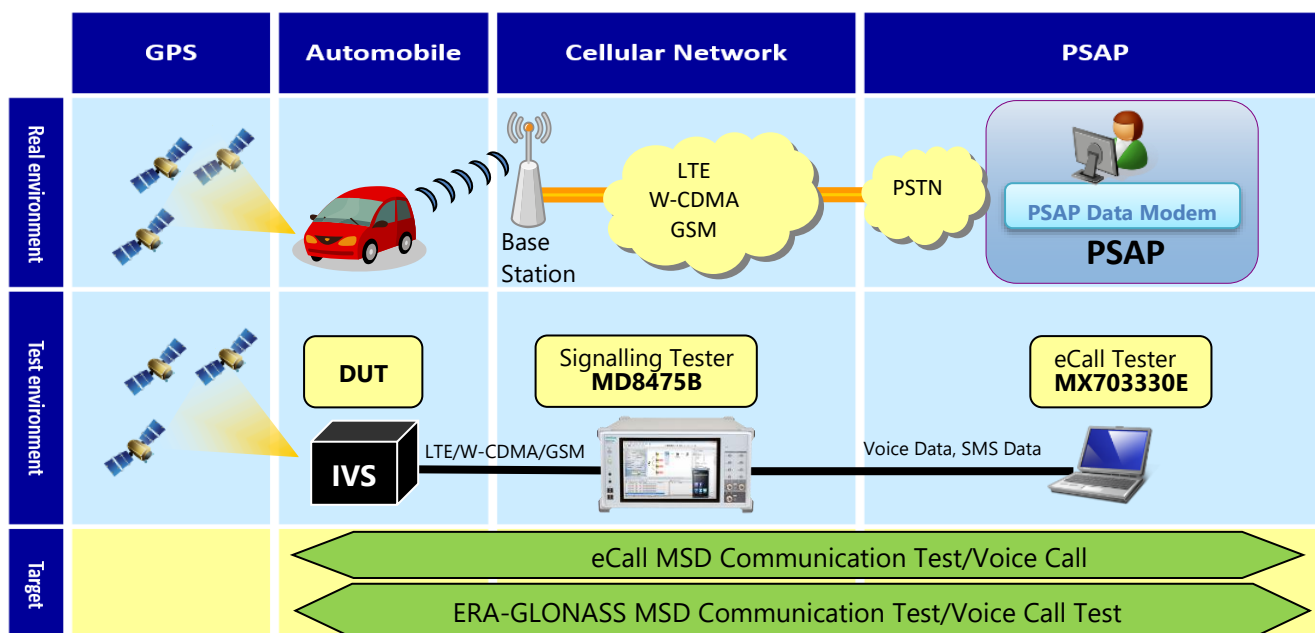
| | GPS | Automobile | Cellular Network | PSAP |
|---|---|---|---|---|
| Real environment | | | Base Station LTE W-CDMA GSM | PSTN PSAP Data Modem PSAP |
| Test environment | | DUT IVS | Signalling Tester MD8475B LTE/W-CDMA/GSM | eCall Tester MX703330E Voice Data, SMS Data |
| Target | | eCall MSD Communication Test/Voice Call | | |

ERA-GLONASS MSD Communication Test/Voice Call Test